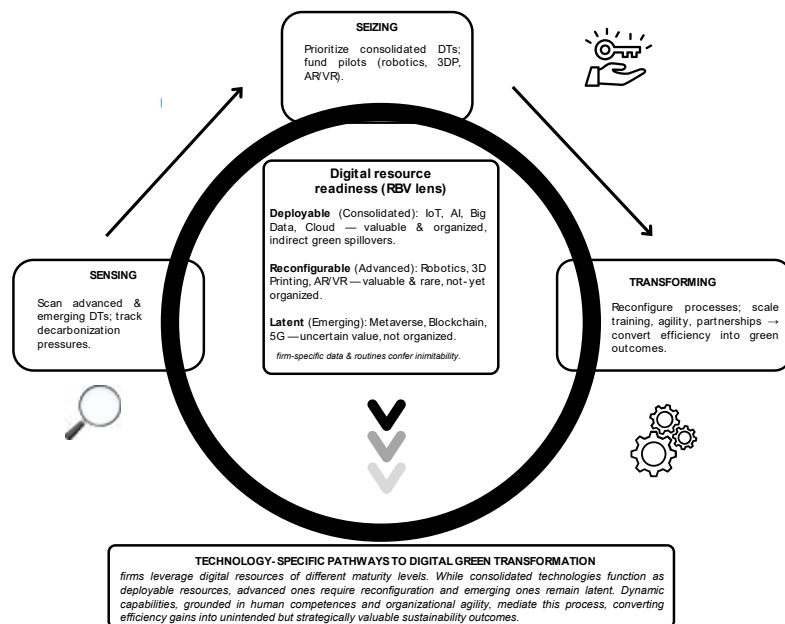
SEIZING

Prioritize consolidated DTs; fund pilots (robotics, 3DP, AR/VR).

Digital resource readiness (RBV lens)

**Deployable** (Consolidated): IoT, AI, Big Data, Cloud — valuable & organized, indirect green spillovers.

**Reconfigurable** (Advanced): Robotics, 3D Printing, AR/VR — valuable & rare, not-yet organized.

**Latent** (Emerging): Metaverse, Blockchain, 5G — uncertain value, not organized.

*firm-specific data & routines confer inimitability.*

SENSING

Scan advanced & emerging DTs; track decarbonization pressures.

TRANSFORMING

Reconfigure processes; scale training, agility, partnerships → convert efficiency into green outcomes.

TECHNOLOGY-SPECIFIC PATHWAYS TO DIGITAL GREEN TRANSFORMATION

*firms leverage digital resources of different maturity levels. While consolidated technologies function as deployable resources, advanced ones require reconfiguration and emerging ones remain latent. Dynamic capabilities, grounded in human competences and organizational agility, mediate this process, converting efficiency gains into unintended but strategically valuable sustainability outcomes.*